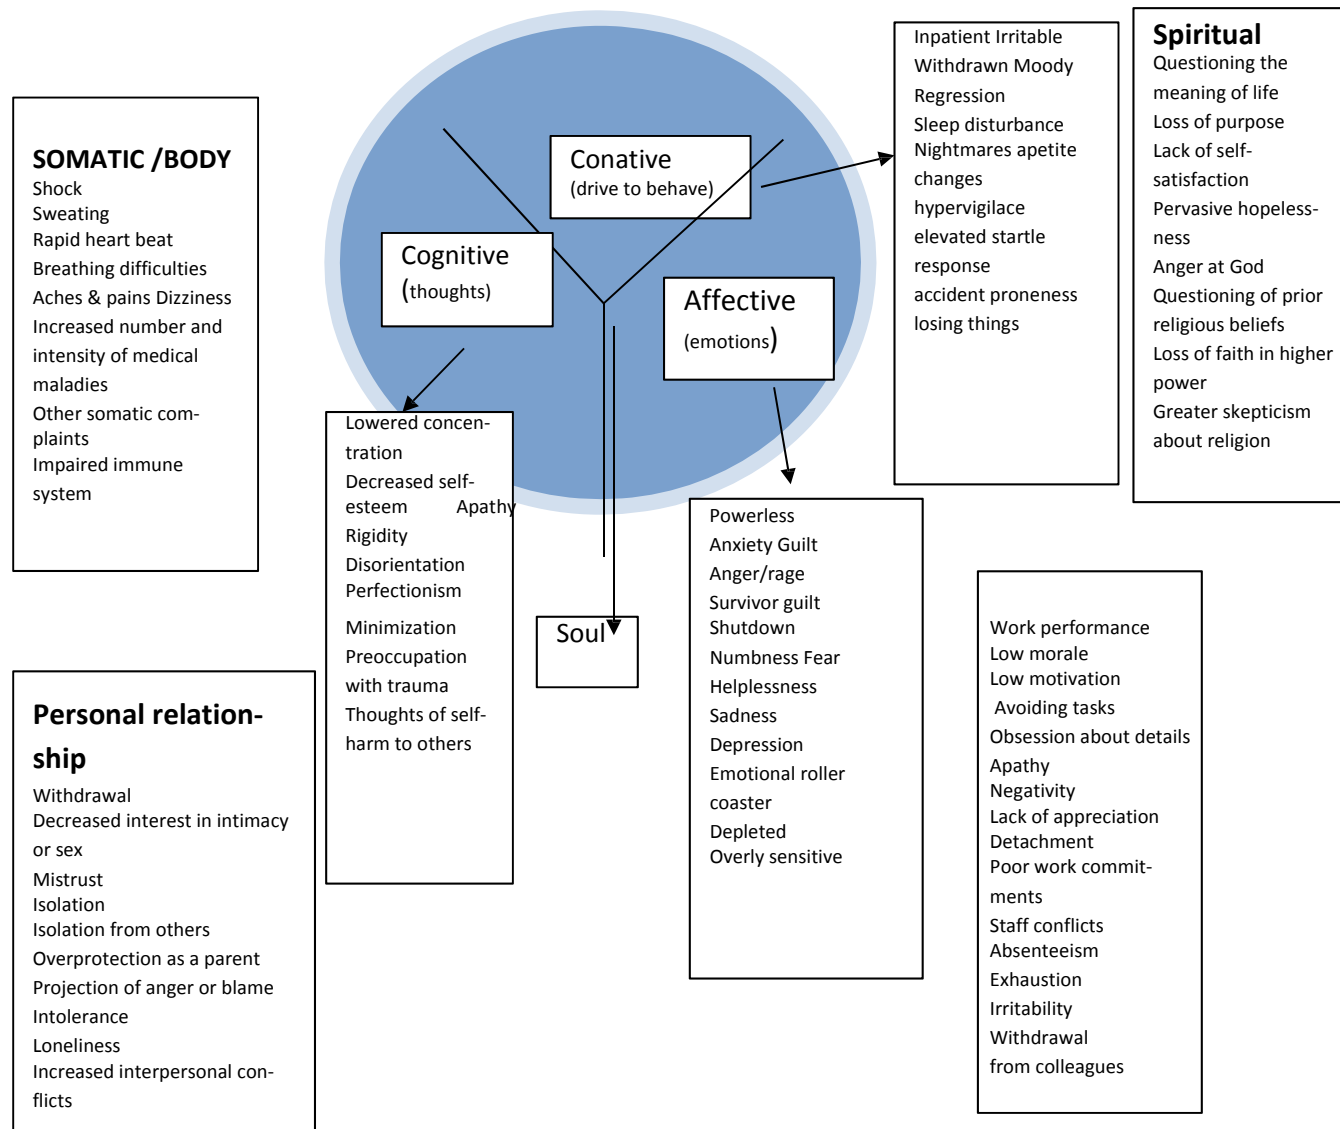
SOMATIC /BODY
Shock
Sweating
Rapid heart beat
Breathing difficulties
Aches & pains Dizziness
Increased number and intensity of medical maladies
Other somatic complaints
Impaired immune system

Conative
(drive to behave)

Cognitive
(thoughts)

Affective
(emotions)

Soul

Inpatient Irritable
Withdrawn Moody
Regression
Sleep disturbance
Nightmares apetite changes
hypervigilace
elevated startle response
accident proneness
losing things

Spiritual
Questioning the meaning of life
Loss of purpose
Lack of self-satisfaction
Pervasive hopelessness
Anger at God
Questioning of prior religious beliefs
Loss of faith in higher power
Greater skepticism about religion

Lowered concentration
Decreased self-esteem Apathy
Rigidity
Disorientation
Perfectionism
Minimization
Preoccupation with trauma
Thoughts of self-harm to others

Powerless
Anxiety Guilt
Anger/rage
Survivor guilt
Shutdown
Numbness Fear
Helplessness
Sadness
Depression
Emotional roller coaster
Depleted
Overly sensitive

Personal relationship
Withdrawal
Decreased interest in intimacy or sex
Mistrust
Isolation
Isolation from others
Overprotection as a parent
Projection of anger or blame
Intolerance
Loneliness
Increased interpersonal conflicts

Work performance
Low morale
Low motivation
Avoiding tasks
Obsession about details
Apathy
Negativity
Lack of appreciation
Detachment
Poor work commitments
Staff conflicts
Absenteeism
Exhaustion
Irritability
Withdrawal from colleagues